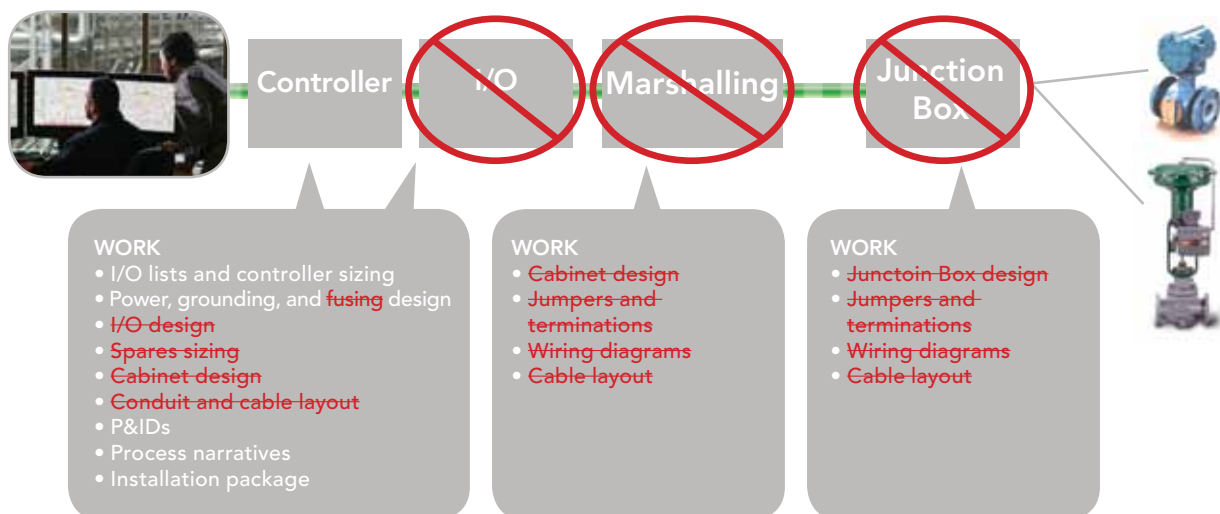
Controller

I/O

Marshalling

Junction Box

WORK
• I/O lists and controller sizing
• Power, grounding, and fusing design
• I/O design
• Spares sizing
• Cabinet design
• Conduit and cable layout
• P&IDs
• Process narratives
• Installation package

WORK
• Cabinet design
• Jumpers and terminations
• Wiring diagrams
• Cable layout

WORK
• Junctoin Box design
• Jumpers and terminations
• Wiring diagrams
• Cable layout